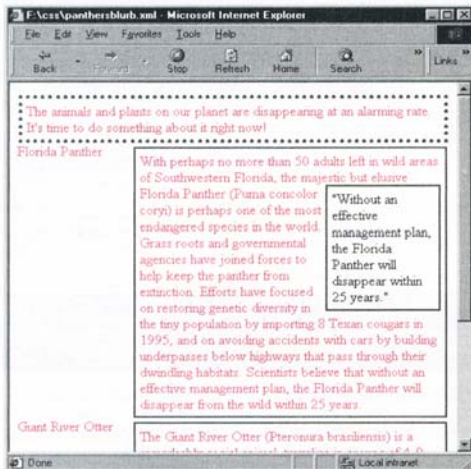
F:\css\panthersblurb.xml - Microsoft Internet Explorer

File Edit View Favorites Tools Help

Back Forward Stop Refresh Home Search Links

The animals and plants on our planet are disappearing at an alarming rate. It's time to do something about it right now!

Florida Panther

With perhaps no more than 50 adults left in wild areas of Southwestern Florida, the majestic but elusive Florida Panther (Puma concolor coryi) is perhaps one of the most endangered species in the world. Grass roots and governmental agencies have joined forces to help keep the panther from extinction. Efforts have focused on restoring genetic diversity in the tiny population by importing 8 Texan cougars in 1995, and on avoiding accidents with cars by building underpasses below highways that pass through their dwindling habitats. Scientists believe that without an effective management plan, the Florida Panther will disappear from the wild within 25 years.

"Without an effective management plan, the Florida Panther will disappear within 25 years."

Giant River Otter

The Giant River Otter (Pteronura brasiliensis) is a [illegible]

Done

Local intranet